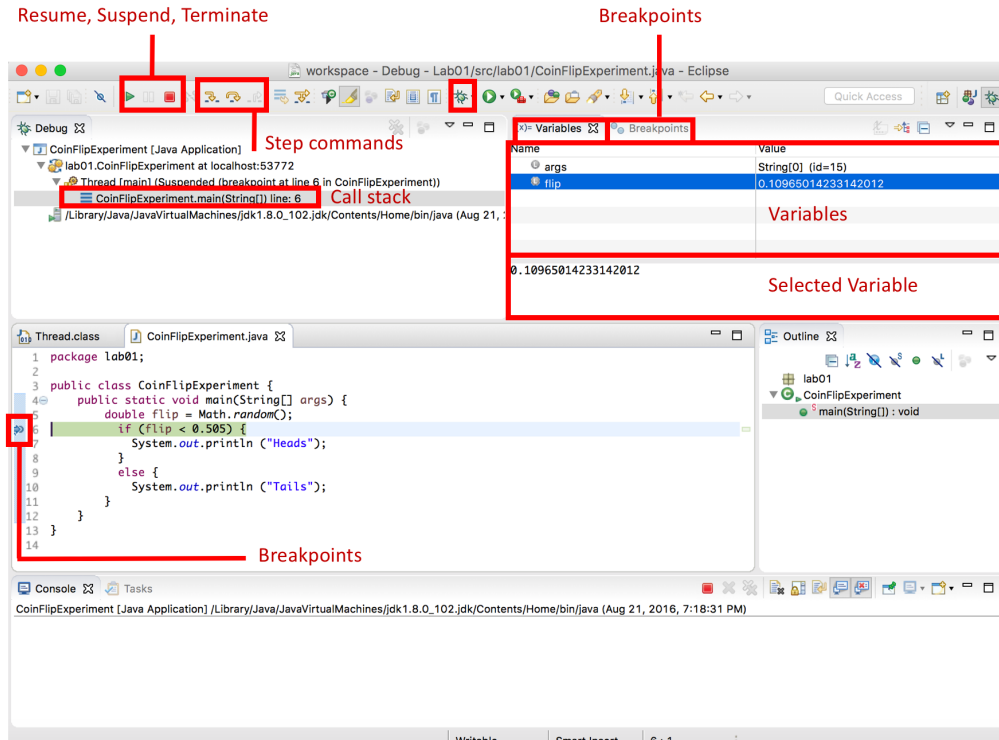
Resume, Suspend, Terminate

Breakpoints

workspace - Debug - Lab01/src/lab01/CoinFlipExperiment.java - Eclipse

Quick Access

Debug

Step commands

CoinFlipExperiment [Java Application]
lab01.CoinFlipExperiment at localhost:53772
Thread [main] (Suspended (breakpoint at line 6 in CoinFlipExperiment))
CoinFlipExperiment.main(String[]) line: 6

Call stack

/Library/Java/JavaVirtualMachines/jdk1.8.0_102.jdk/Contents/Home/bin/java (Aug 21, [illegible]

Variables Breakpoints

| Name | Value |
|---|---|
| args | String[0] (id=15) |
| flip | 0.10965014233142012 |

Variables

0.10965014233142012

Selected Variable

Thread.class CoinFlipExperiment.java

1 package lab01;
2
3 public class CoinFlipExperiment {
4 public static void main(String[] args) {
5 double flip = Math.random();
6 if (flip < 0.505) {
7 System.out.println ("Heads");
8 }
9 else {
10 System.out.println ("Tails");
11 }
12 }
13 }
14

Breakpoints

Outline

lab01
CoinFlipExperiment
main(String[]) : void

Console Tasks

CoinFlipExperiment [Java Application] /Library/Java/JavaVirtualMachines/jdk1.8.0_102.jdk/Contents/Home/bin/java (Aug 21, 2016, 7:18:31 PM)

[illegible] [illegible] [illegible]